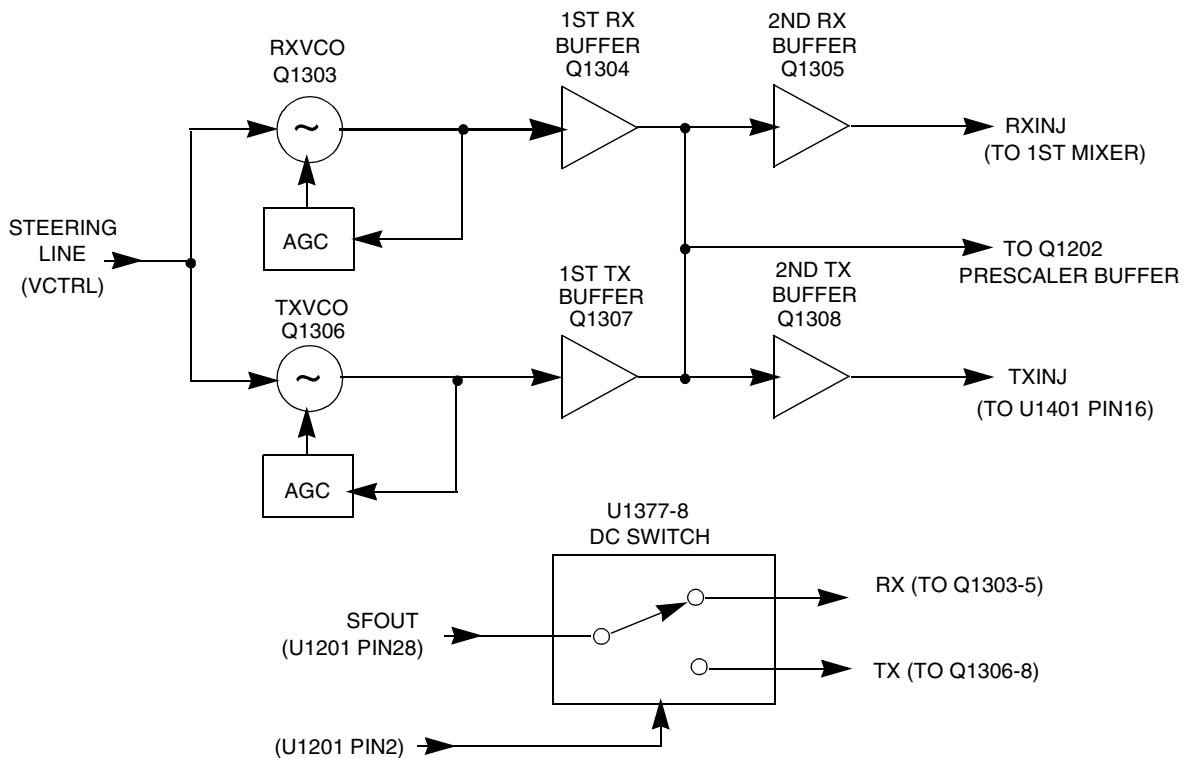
RXVCO
Q1303

~

AGC

1ST RX
BUFFER
Q1304

2ND RX
BUFFER
Q1305

RXINJ
(TO 1ST MIXER)

STEERING
LINE
(VCTRL)

TO Q1202
PRESCALER BUFFER

TXVCO
Q1306

~

AGC

1ST TX
BUFFER
Q1307

2ND TX
BUFFER
Q1308

TXINJ
(TO U1401 PIN16)

U1377-8
DC SWITCH

SFOUT
(U1201 PIN28)

RX (TO Q1303-5)

TX (TO Q1306-8)

(U1201 PIN2)